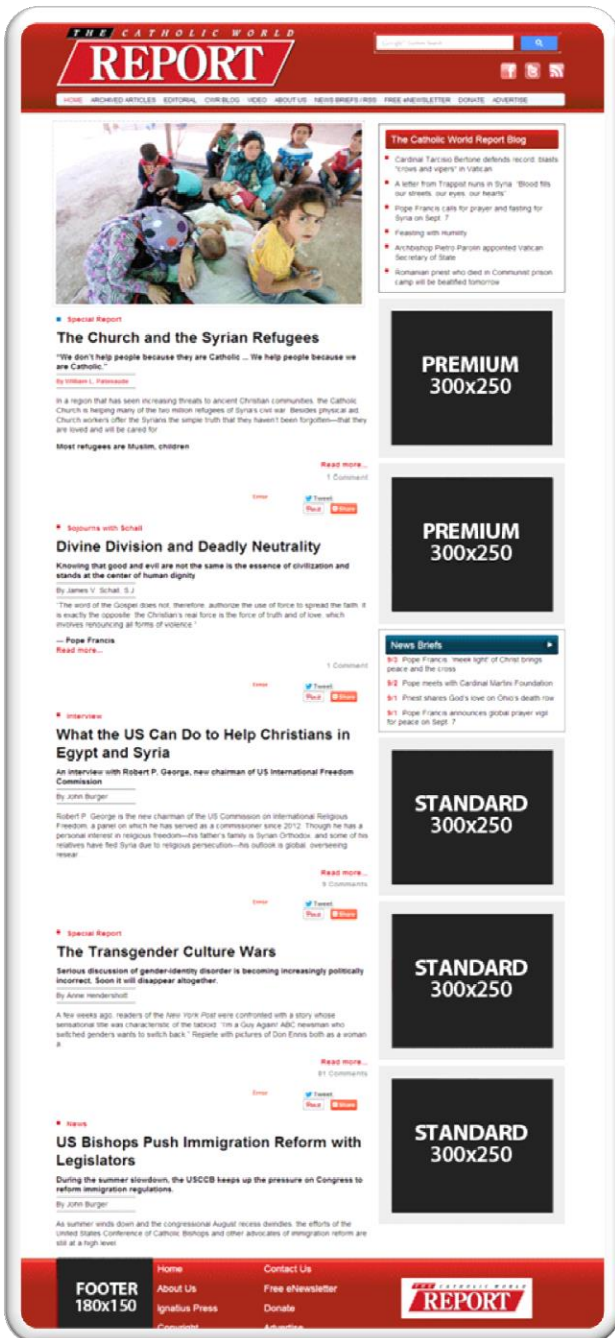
THE CATHOLIC WORLD REPORT

Google Custom Search

HOME ARCHIVED ARTICLES EDITORIAL CWR BLOG VIDEO ABOUT US NEWS BRIEFS / RSS FREE eNEWSLETTER DONATE ADVERTISE

Special Report

The Church and the Syrian Refugees

"We don't help people because they are Catholic ... We help people because we are Catholic."

By William L. Patenaude

In a region that has seen increasing threats to ancient Christian communities, the Catholic Church is helping many of the two million refugees of Syria's civil war. Besides physical aid, Church workers offer the Syrians the simple truth that they haven't been forgotten—that they are loved and will be cared for.

Most refugees are Muslim, children

Read more...
1 Comment

Error Tweet Pin it Share

Sojourns with Schall

Divine Division and Deadly Neutrality

Knowing that good and evil are not the same is the essence of civilization and stands at the center of human dignity

By James V. Schall, S.J.

"The word of the Gospel does not, therefore, authorize the use of force to spread the faith. It is exactly the opposite: the Christian's real force is the force of truth and of love, which involves renouncing all forms of violence."

— Pope Francis
Read more...

1 Comment

Error Tweet Pin it Share

Interview

What the US Can Do to Help Christians in Egypt and Syria

An interview with Robert P. George, new chairman of US International Freedom Commission

By John Burger

Robert P. George is the new chairman of the US Commission on International Religious Freedom, a panel on which he has served as a commissioner since 2012. Though he has a personal interest in religious freedom—his father's family is Syrian Orthodox, and some of his relatives have fled Syria due to religious persecution—his outlook is global, overseeing resear

Read more...
9 Comments

Error Tweet Pin it Share

Special Report

The Transgender Culture Wars

Serious discussion of gender-identity disorder is becoming increasingly politically incorrect. Soon it will disappear altogether.

By Anne Hendershott

A few weeks ago, readers of the New York Post were confronted with a story whose sensational title was characteristic of the tabloid: "I'm a Guy Again! ABC newsman who switched genders wants to switch back." Replete with pictures of Don Ennis both as a woman a

Read more...
81 Comments

Error Tweet Pin it Share

News

US Bishops Push Immigration Reform with Legislators

During the summer slowdown, the USCCB keeps up the pressure on Congress to reform immigration regulations.

By John Burger

As summer winds down and the congressional August recess dwindles, the efforts of the United States Conference of Catholic Bishops and other advocates of immigration reform are still at a high level.

The Catholic World Report Blog

Cardinal Tarcisio Bertone defends record, blasts "crows and vipers" in Vatican

A letter from Trappist nuns in Syria: "Blood fills our streets, our eyes, our hearts"

Pope Francis calls for prayer and fasting for Syria on Sept. 7

Feasting with Humility

Archbishop Pietro Parolin appointed Vatican Secretary of State

Romanian priest who died in Communist prison camp will be beatified tomorrow

PREMIUM 300x250

PREMIUM 300x250

News Briefs

9/3 Pope Francis: "meek light" of Christ brings peace and the cross

9/2 Pope meets with Cardinal Martini Foundation

9/1 Priest shares God's love on Ohio's death row

9/1 Pope Francis announces global prayer vigil for peace on Sept. 7

STANDARD 300x250

STANDARD 300x250

STANDARD 300x250

FOOTER 180x150

Home
About Us
Ignatius Press
Copyright

Contact Us
Free eNewsletter
Donate
Advertise

THE CATHOLIC WORLD REPORT